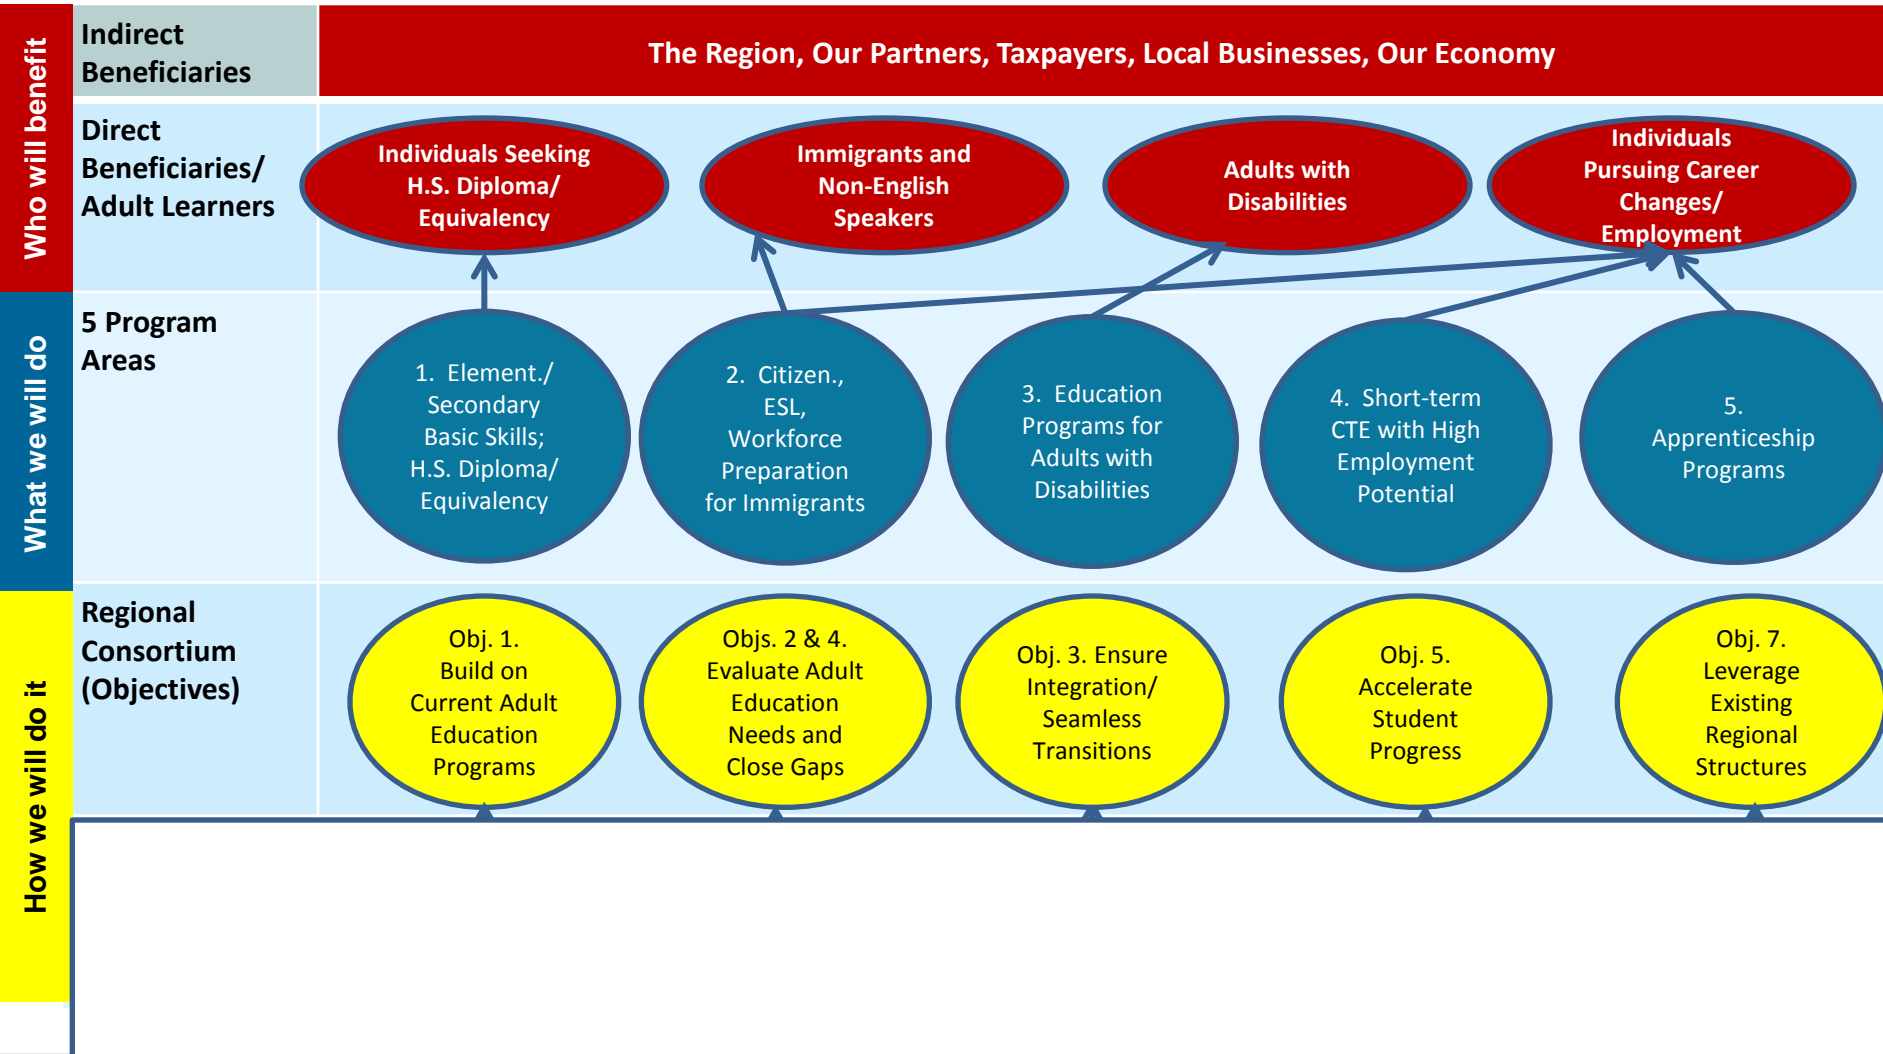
Who will benefit

Indirect Beneficiaries

The Region, Our Partners, Taxpayers, Local Businesses, Our Economy

Direct Beneficiaries/ Adult Learners

Individuals Seeking H.S. Diploma/ Equivalency

Immigrants and Non-English Speakers

Adults with Disabilities

Individuals Pursuing Career Changes/ Employment

What we will do

5 Program Areas

1. Element./ Secondary Basic Skills; H.S. Diploma/ Equivalency

2. Citizen., ESL, Workforce Preparation for Immigrants

3. Education Programs for Adults with Disabilities

4. Short-term CTE with High Employment Potential

5. Apprenticeship Programs

How we will do it

Regional Consortium (Objectives)

Obj. 1. Build on Current Adult Education Programs

Objs. 2 & 4. Evaluate Adult Education Needs and Close Gaps

Obj. 3. Ensure Integration/ Seamless Transitions

Obj. 5. Accelerate Student Progress

Obj. 7. Leverage Existing Regional Structures